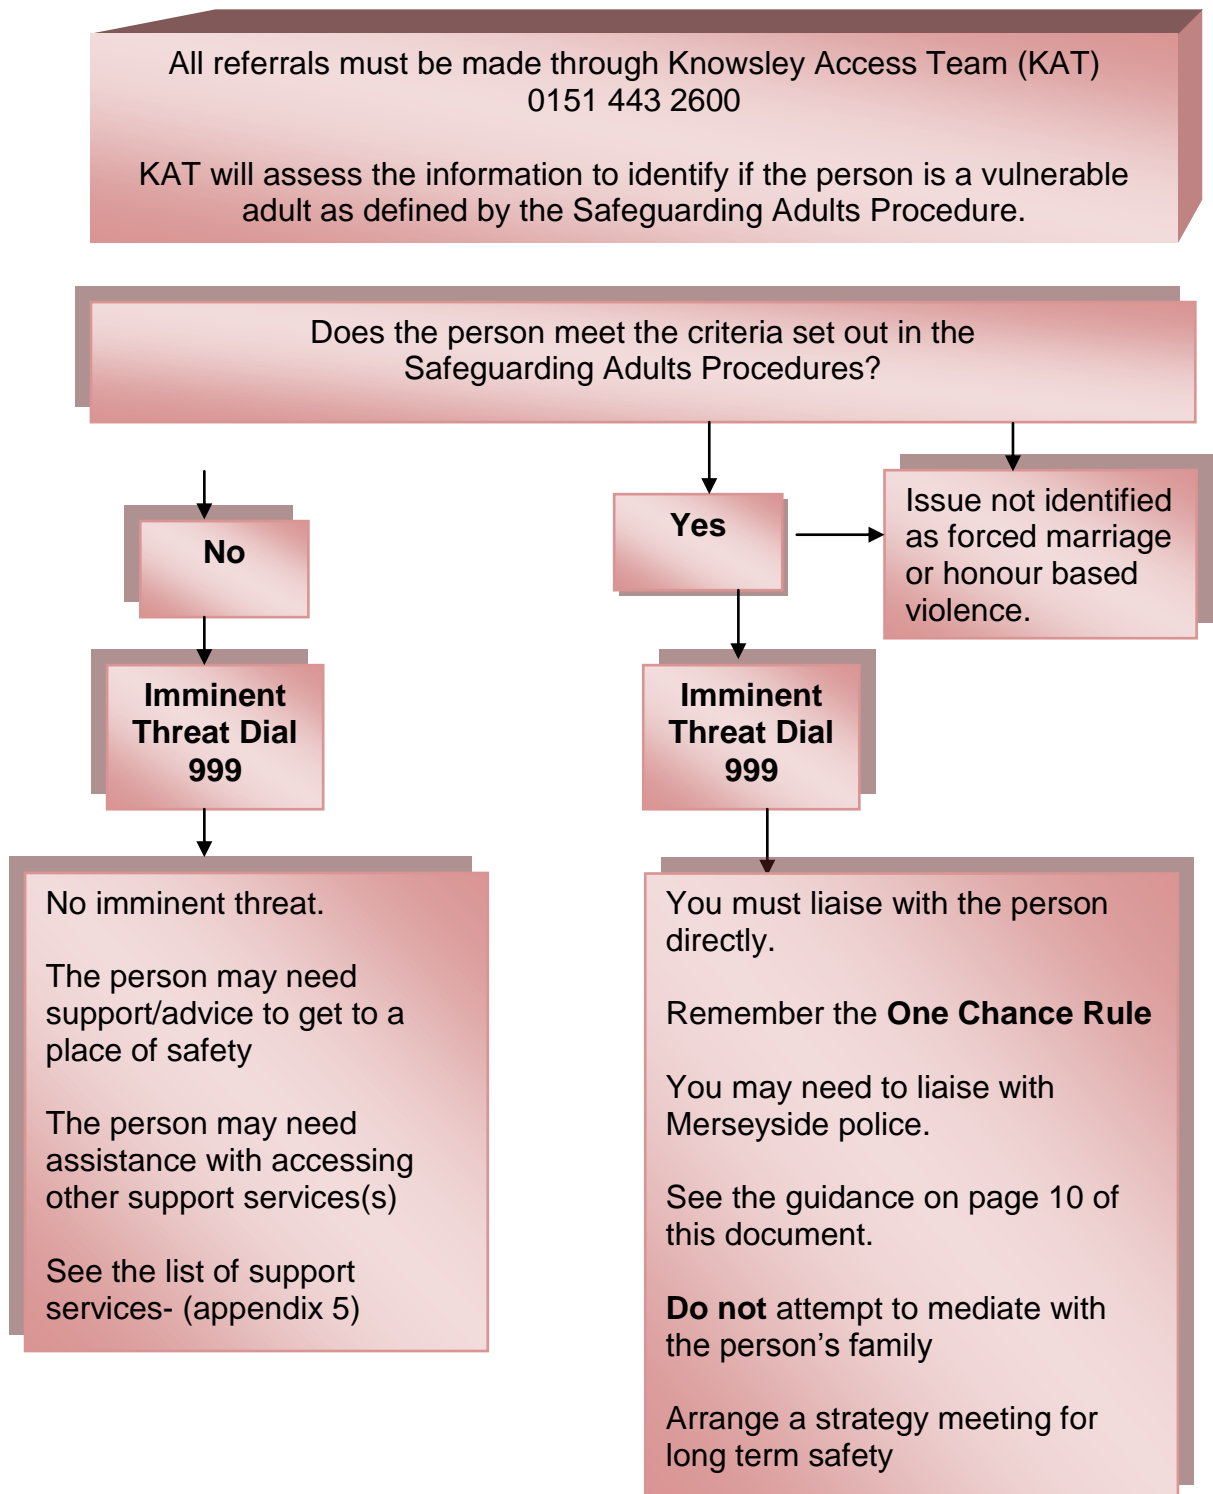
All referrals must be made through Knowsley Access Team (KAT) 0151 443 2600

KAT will assess the information to identify if the person is a vulnerable adult as defined by the Safeguarding Adults Procedure.

Does the person meet the criteria set out in the Safeguarding Adults Procedures?

No

Imminent Threat Dial 999

No imminent threat.

The person may need support/advice to get to a place of safety

The person may need assistance with accessing other support services(s)

See the list of support services- (appendix 5)

Yes

Issue not identified as forced marriage or honour based violence.

Imminent Threat Dial 999

You must liaise with the person directly.

Remember the **One Chance Rule**

You may need to liaise with Merseyside police.

See the guidance on page 10 of this document.

**Do not** attempt to mediate with the person's family

Arrange a strategy meeting for long term safety